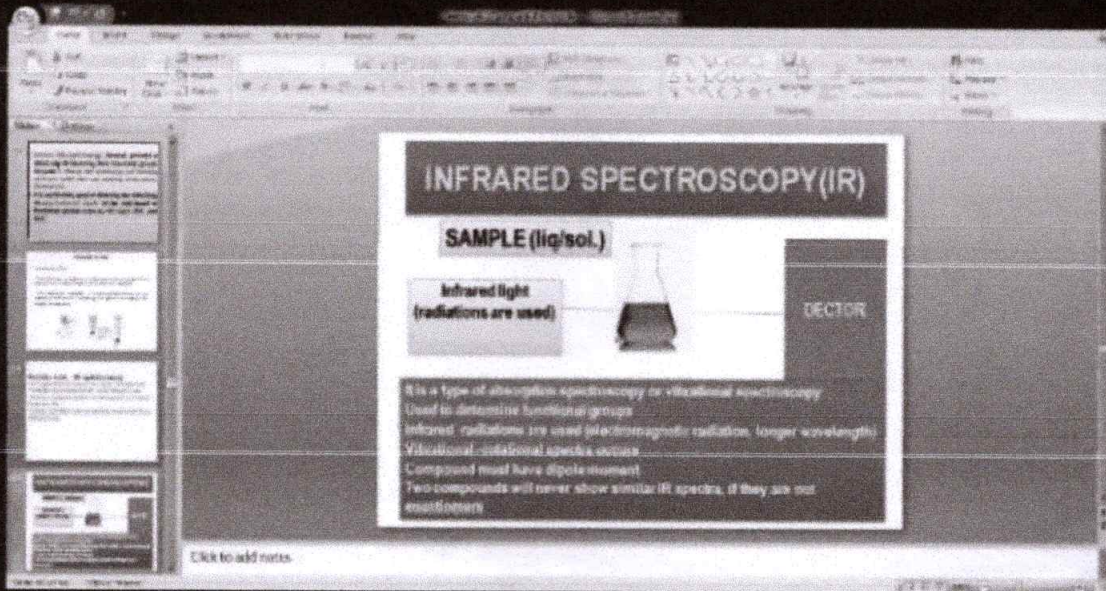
INFRARED SPECTROSCOPY(IR)

SAMPLE (liq/sol.)

Infrared light (radiations are used)

DECTOR

It is a type of absorption spectroscopy or vibrational spectroscopy
Used to determine functional groups
Infrared radiations are used (electromagnetic radiation, longer wavelength)
Vibrational- rotational spectra occurs
Compound must have dipole moment
Two compounds will never show similar IR spectra, if they are not enantiomers

Click to add notes